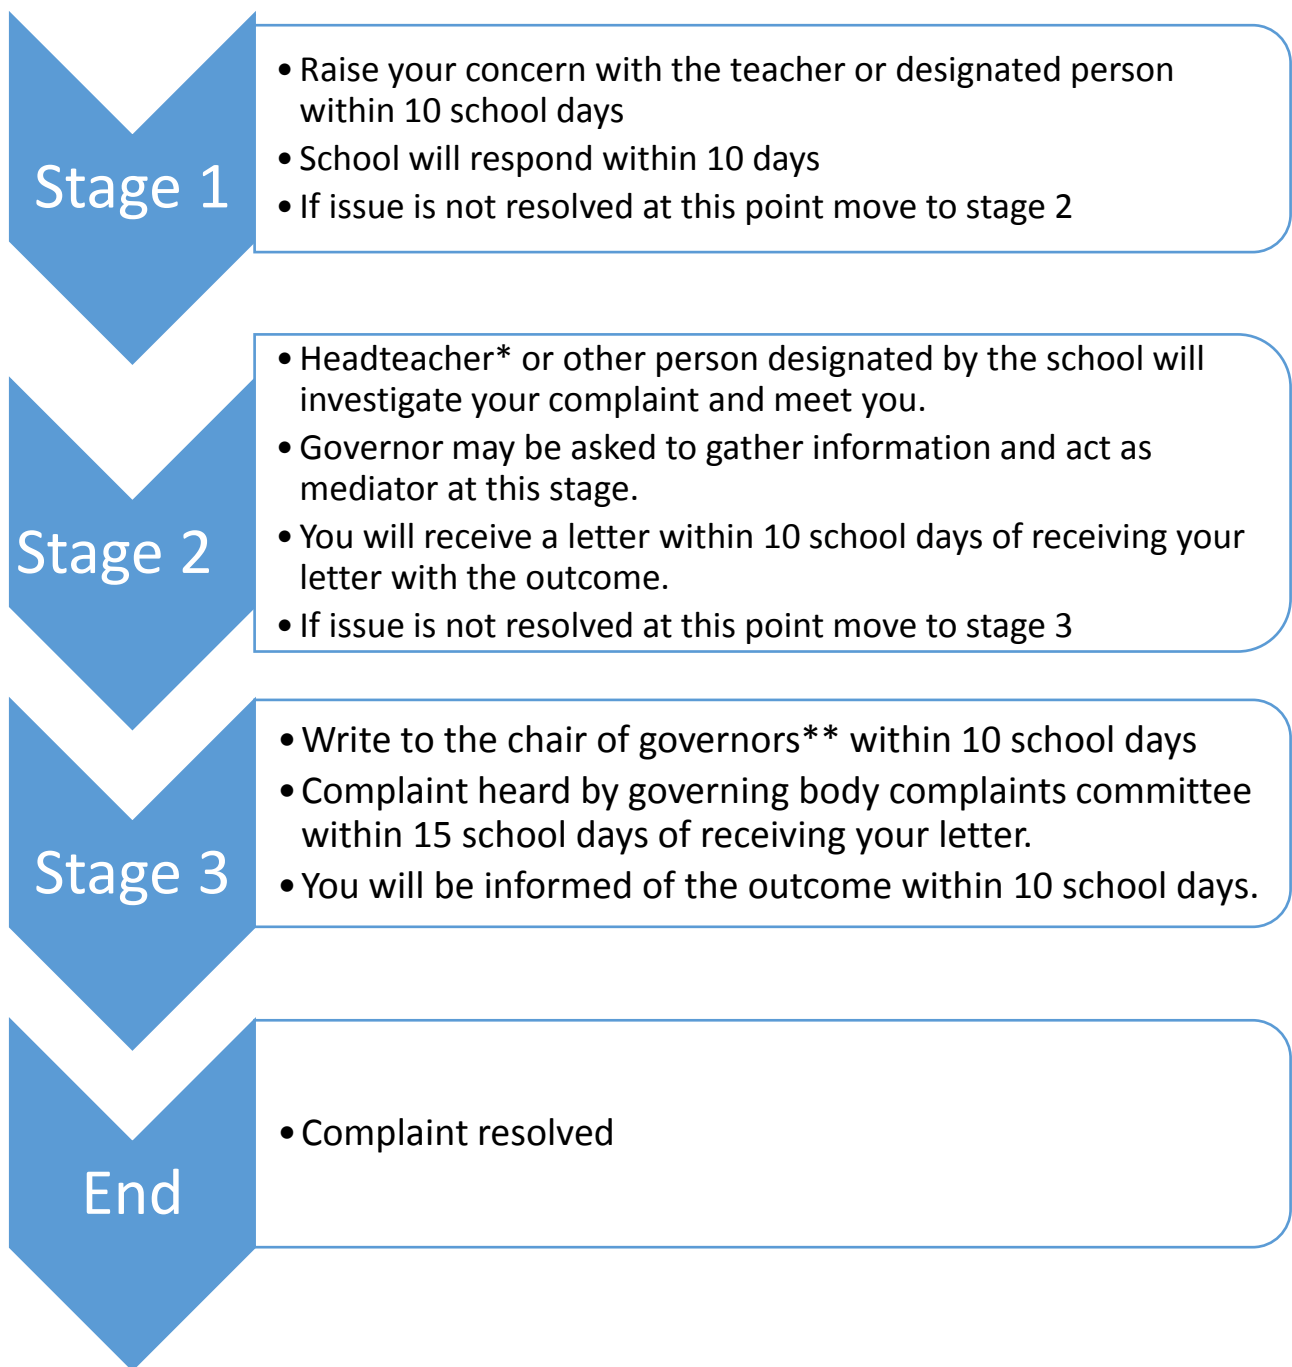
Stage 1

• Raise your concern with the teacher or designated person within 10 school days
• School will respond within 10 days
• If issue is not resolved at this point move to stage 2

Stage 2

• Headteacher* or other person designated by the school will investigate your complaint and meet you.
• Governor may be asked to gather information and act as mediator at this stage.
• You will receive a letter within 10 school days of receiving your letter with the outcome.
• If issue is not resolved at this point move to stage 3

Stage 3

• Write to the chair of governors** within 10 school days
• Complaint heard by governing body complaints committee within 15 school days of receiving your letter.
• You will be informed of the outcome within 10 school days.

End

• Complaint resolved